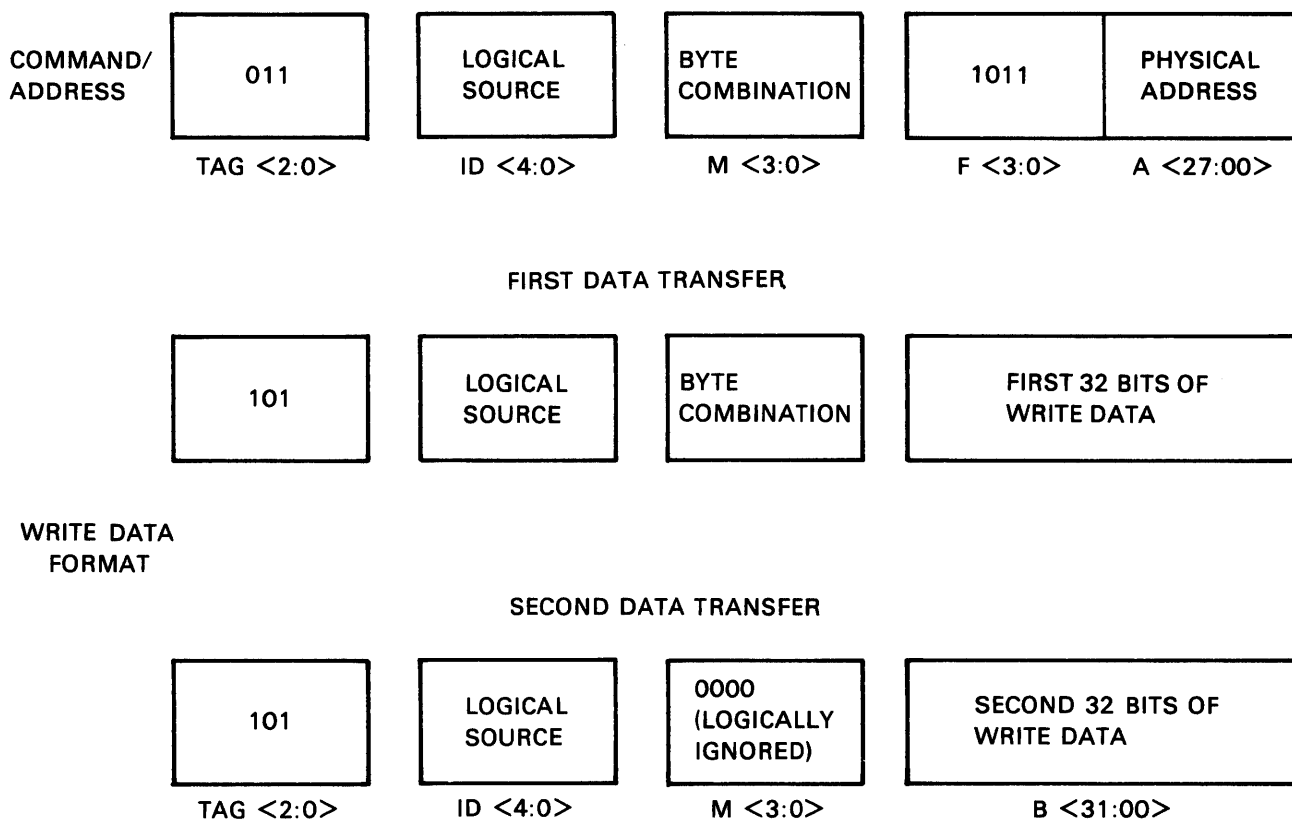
COMMAND/ ADDRESS

011

LOGICAL SOURCE

BYTE COMBINATION

1011

PHYSICAL ADDRESS

TAG <2:0>

ID <4:0>

M <3:0>

F <3:0>

A <27:00>

FIRST DATA TRANSFER

101

LOGICAL SOURCE

BYTE COMBINATION

FIRST 32 BITS OF WRITE DATA

WRITE DATA FORMAT

SECOND DATA TRANSFER

101

LOGICAL SOURCE

0000 (LOGICALLY IGNORED)

SECOND 32 BITS OF WRITE DATA

TAG <2:0>

ID <4:0>

M <3:0>

B <31:00>